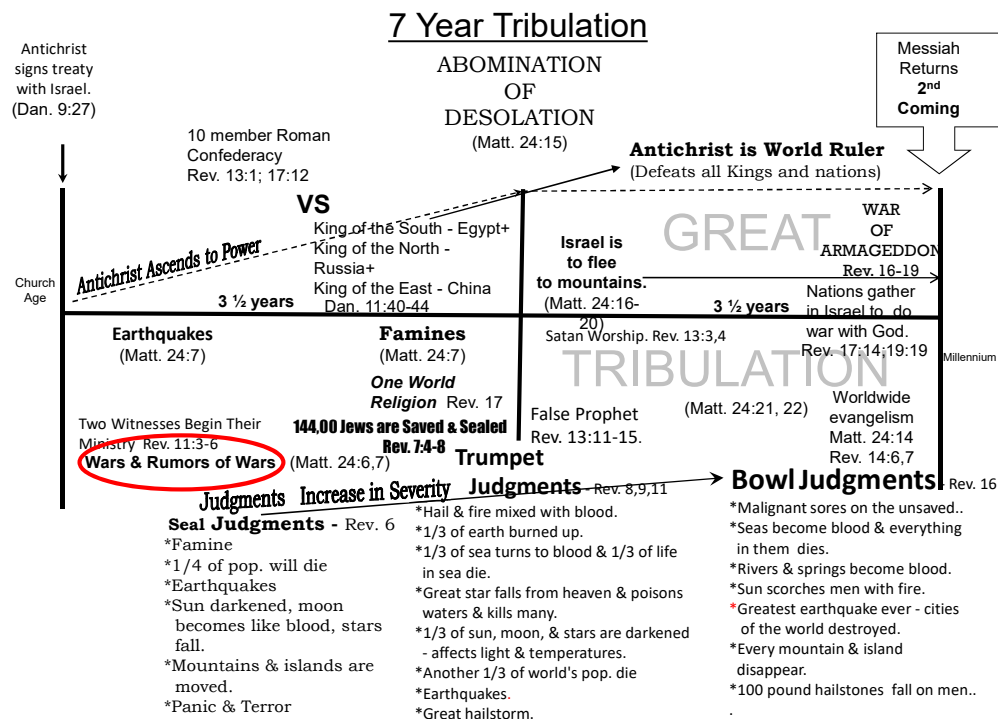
7 Year Tribulation

Antichrist signs treaty with Israel. (Dan. 9:27)

ABOMINATION OF DESOLATION (Matt. 24:15)

Messiah Returns 2nd Coming

10 member Roman Confederacy Rev. 13:1; 17:12

Antichrist is World Ruler (Defeats all Kings and nations)

VS

King of the South - Egypt+
King of the North - Russia+
King of the East - China
Dan. 11:40-44

Antichrist Ascends to Power

GREAT

WAR OF ARMAGEDDON Rev. 16-19

Israel is to flee to mountains. (Matt. 24:16-20)

Church Age

3 ½ years

3 ½ years

Nations gather in Israel to do war with God. Rev. 17:14;19:19

Earthquakes (Matt. 24:7)

Famines (Matt. 24:7)

Satan Worship. Rev. 13:3,4

Millennium

TRIBULATION

One World Religion Rev. 17

144,00 Jews are Saved & Sealed Rev. 7:4-8

False Prophet Rev. 13:11-15.

(Matt. 24:21, 22)

Worldwide evangelism Matt. 24:14 Rev. 14:6,7

Two Witnesses Begin Their Ministry Rev. 11:3-6

Wars & Rumors of Wars (Matt. 24:6,7)

Trumpet Judgments - Rev. 8,9,11

Bowl Judgments - Rev. 16

Judgments Increase in Severity

Seal Judgments - Rev. 6
*Famine
*1/4 of pop. will die
*Earthquakes
*Sun darkened, moon becomes like blood, stars fall.
*Mountains & islands are moved.
*Panic & Terror

*Hail & fire mixed with blood.
*1/3 of earth burned up.
*1/3 of sea turns to blood & 1/3 of life in sea die.
*Great star falls from heaven & poisons waters & kills many.
*1/3 of sun, moon, & stars are darkened - affects light & temperatures.
*Another 1/3 of world's pop. die
*Earthquakes.
*Great hailstorm.

*Malignant sores on the unsaved..
*Seas become blood & everything in them dies.
*Rivers & springs become blood.
*Sun scorches men with fire.
*Greatest earthquake ever - cities of the world destroyed.
*Every mountain & island disappear.
*100 pound hailstones fall on men..
.